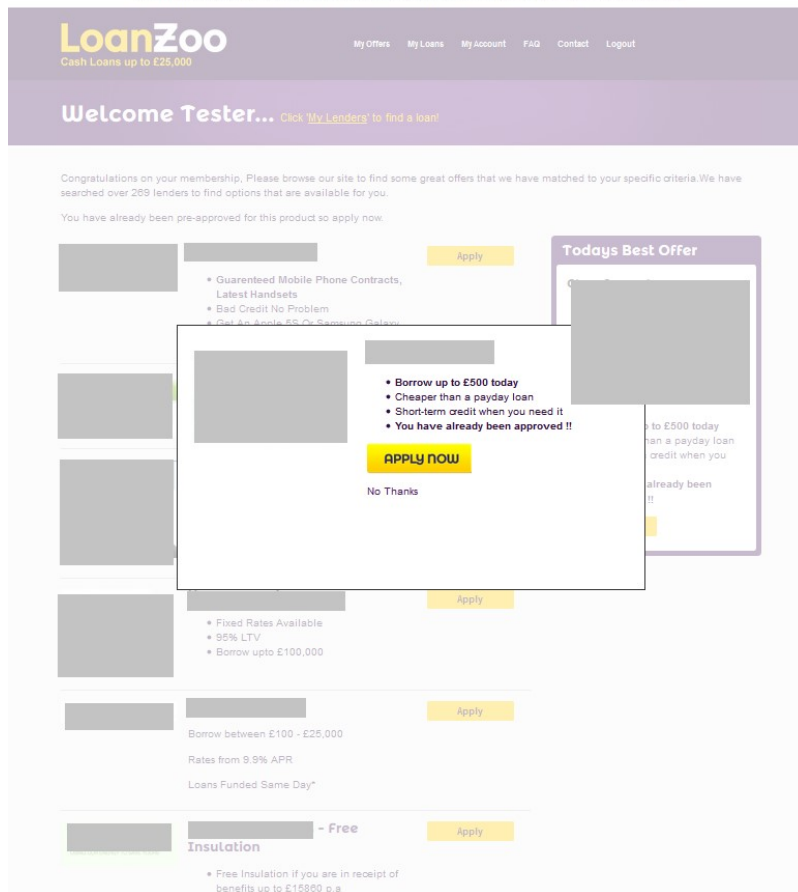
LoanZoo
Cash Loans up to £25,000

My Offers My Loans My Account FAQ Contact Logout

Welcome Tester... Click 'My Lenders' to find a loan!

Congratulations on your membership, Please browse our site to find some great offers that we have matched to your specific criteria.We have searched over 269 lenders to find options that are available for you.

You have already been pre-approved for this product so apply now.

Apply

- Guarenteed Mobile Phone Contracts, Latest Handsets
- Bad Credit No Problem
- Get An Apple 5S Or Samsung Galaxy

Todays Best Offer

- Borrow up to £500 today
- Cheaper than a payday loan
- Short-term credit when you need it
- You have already been approved !!

APPLY NOW

No Thanks

p to £500 today
han a payday loan
credit when you

already been
!!

Apply

- Fixed Rates Available
- 95% LTV
- Borrow upto £100,000

Apply

Borrow between £100 - £25,000

Rates from 9.9% APR

Loans Funded Same Day*

- Free Insulation

Apply

- Free Insulation if you are in receipt of benefits up to £15860 p.a